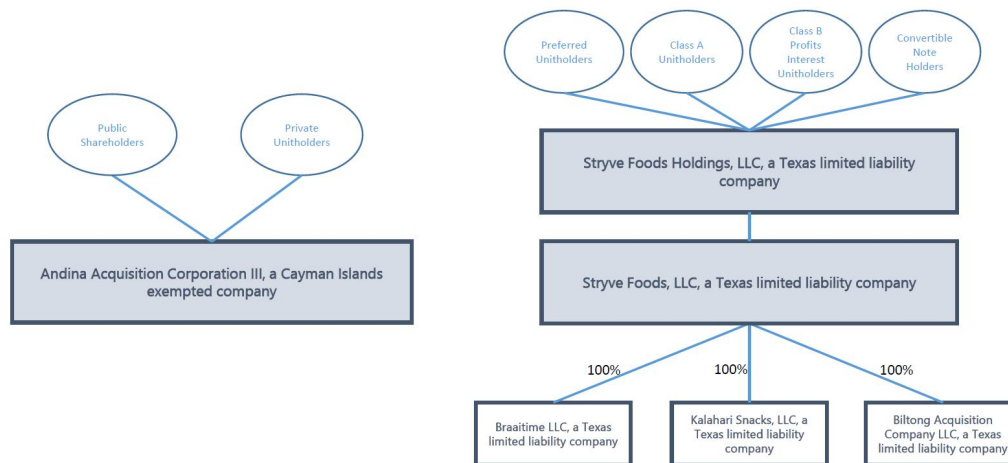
Public Shareholders

Private Unitholders

Andina Acquisition Corporation III, a Cayman Islands exempted company

Preferred Unitholders

Class A Unitholders

Class B Profits Interest Unitholders

Convertible Note Holders

Stryve Foods Holdings, LLC, a Texas limited liability company

Stryve Foods, LLC, a Texas limited liability company

100%

100%

100%

Braaitime LLC, a Texas limited liability company

Kalahari Snacks, LLC, a Texas limited liability company

Biltong Acquisition Company LLC, a Texas limited liability company